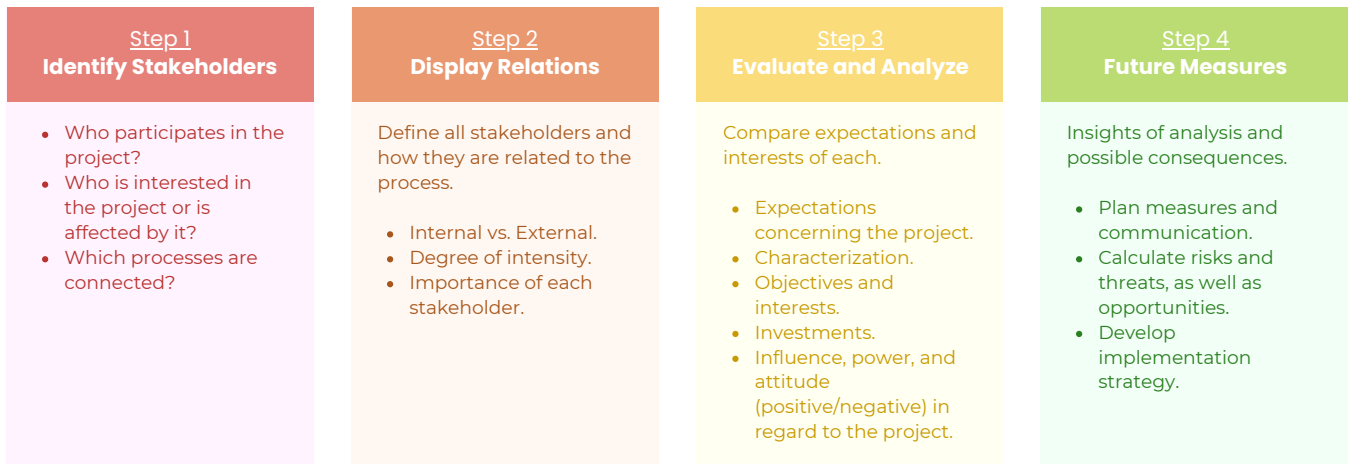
Step 1
Identify Stakeholders

- Who participates in the project?
- Who is interested in the project or is affected by it?
- Which processes are connected?

Step 2
Display Relations

Define all stakeholders and how they are related to the process.

- Internal vs. External.
- Degree of intensity.
- Importance of each stakeholder.

Step 3
Evaluate and Analyze

Compare expectations and interests of each.

- Expectations concerning the project.
- Characterization.
- Objectives and interests.
- Investments.
- Influence, power, and attitude (positive/negative) in regard to the project.

Step 4
Future Measures

Insights of analysis and possible consequences.

- Plan measures and communication.
- Calculate risks and threats, as well as opportunities.
- Develop implementation strategy.